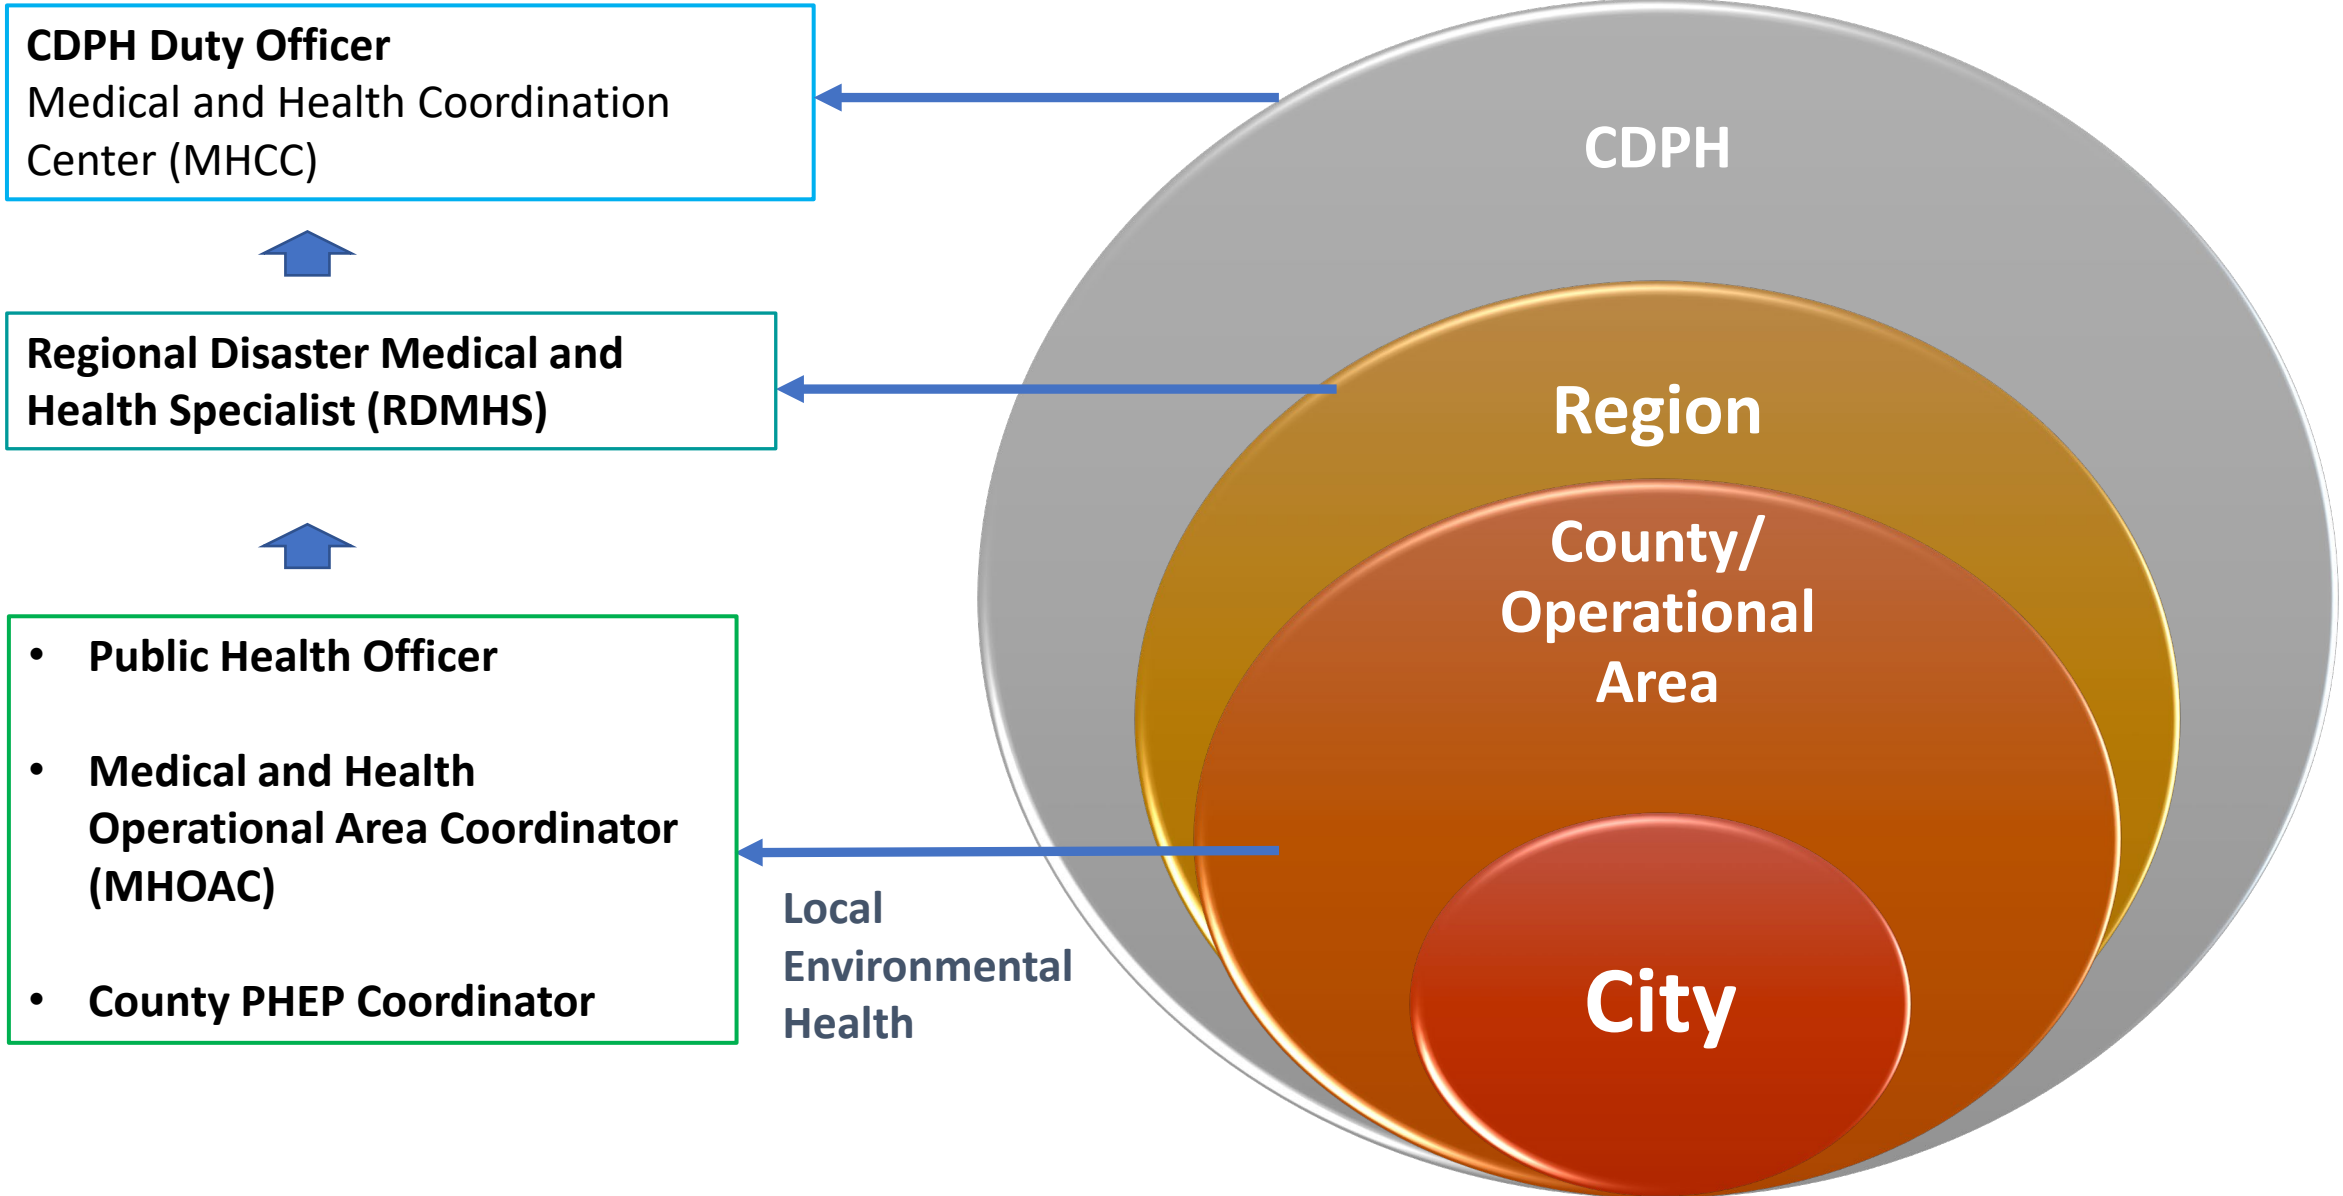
CDPH Duty Officer
Medical and Health Coordination Center (MHCC)

Regional Disaster Medical and Health Specialist (RDMHS)

- Public Health Officer
- Medical and Health Operational Area Coordinator (MHOAC)
- County PHEP Coordinator

Local Environmental Health

CDPH

Region

County/ Operational Area

City